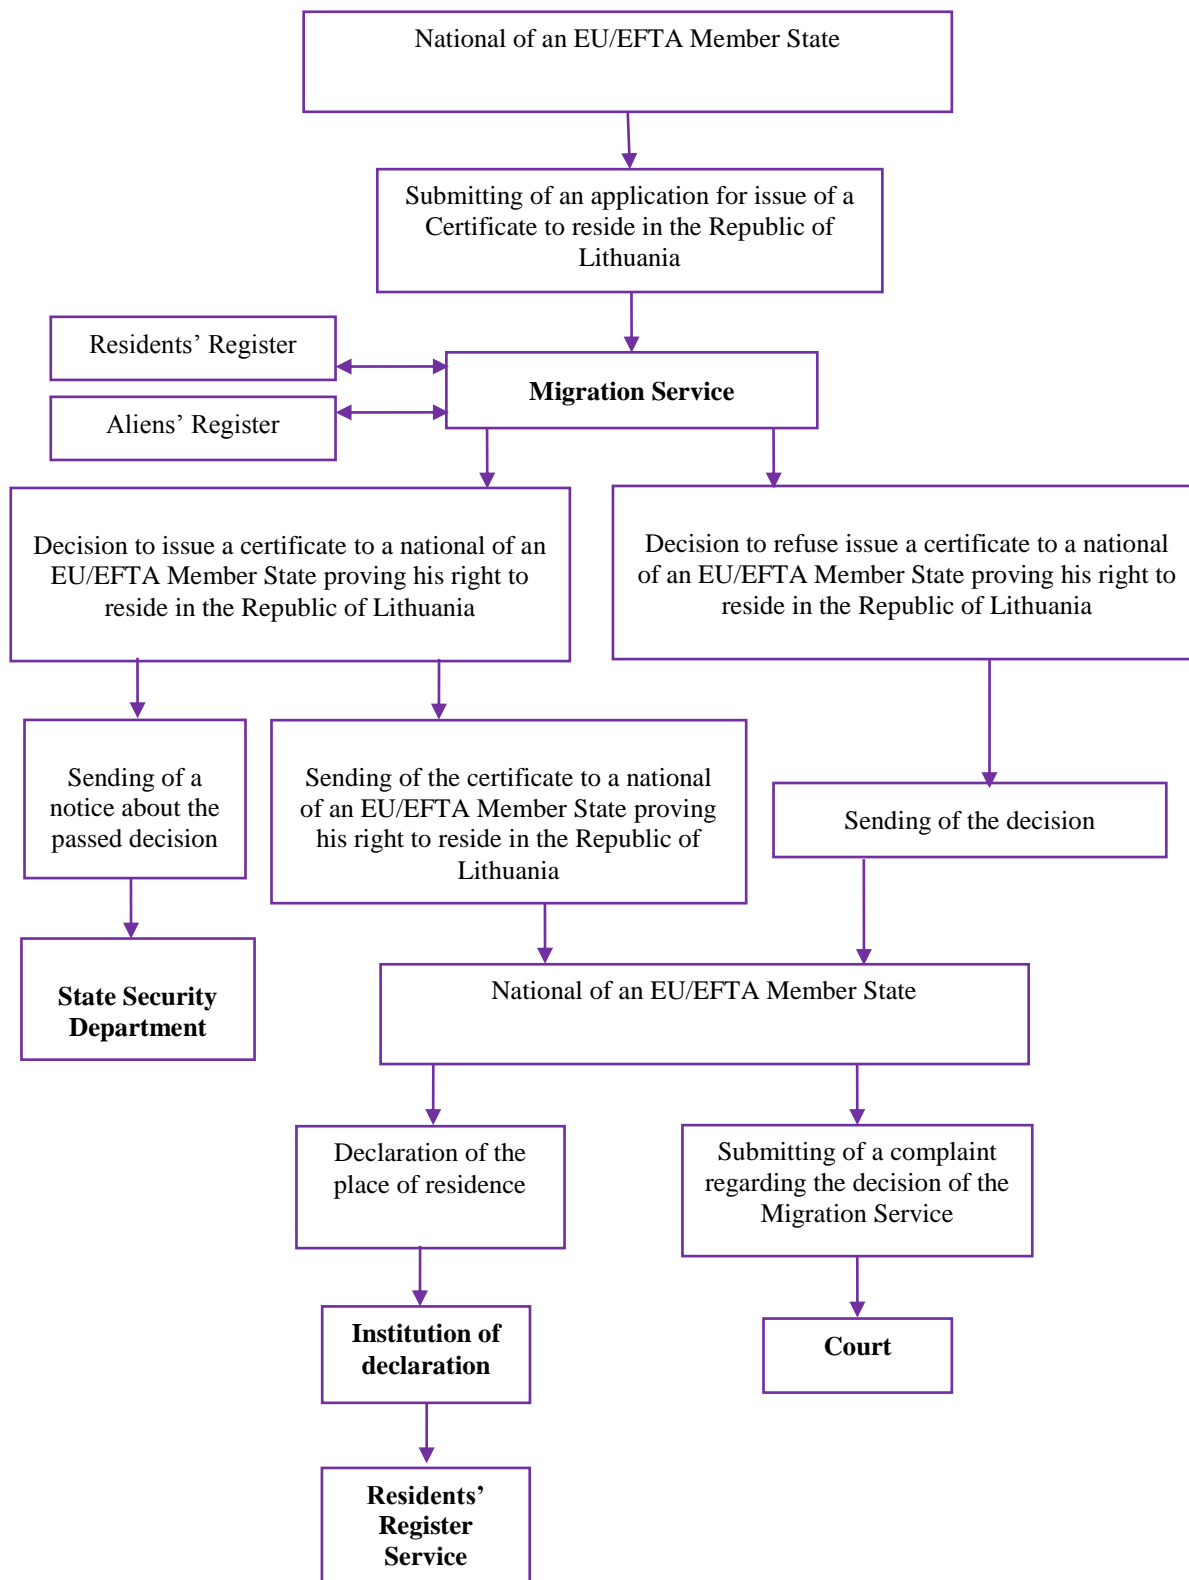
National of an EU/EFTA Member State

Submitting of an application for issue of a Certificate to reside in the Republic of Lithuania

Residents’ Register

Aliens’ Register

Migration Service

Decision to issue a certificate to a national of an EU/EFTA Member State proving his right to reside in the Republic of Lithuania

Decision to refuse issue a certificate to a national of an EU/EFTA Member State proving his right to reside in the Republic of Lithuania

Sending of a notice about the passed decision

Sending of the certificate to a national of an EU/EFTA Member State proving his right to reside in the Republic of Lithuania

Sending of the decision

State Security Department

National of an EU/EFTA Member State

Declaration of the place of residence

Submitting of a complaint regarding the decision of the Migration Service

Institution of declaration

Court

Residents’ Register Service